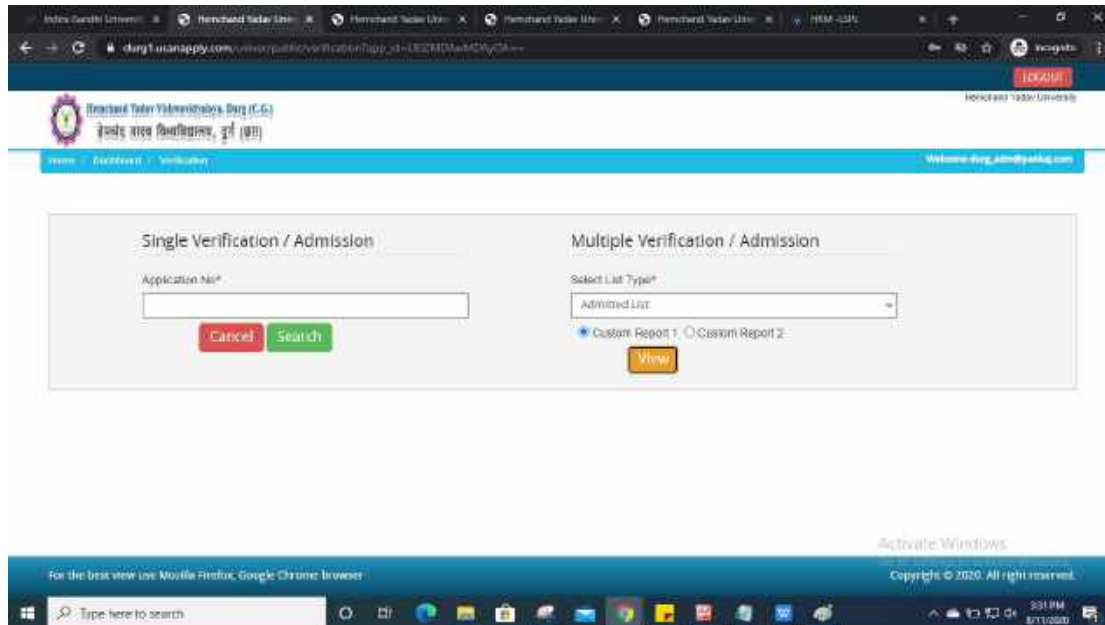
Indira Gandhi Universit × | Hemchand Yadav Univ × | Hemchand Yadav Univ × | Hemchand Yadav Univ × | Hemchand Yadav Univ × | HRM-GSN

durg1.uanapply.com/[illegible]

Incognito

LOGOUT

Hemchand Yadav University

Hemchand Yadav Vishwavidyalaya, Durg (C.G.)
हेमचंद यादव विश्वविद्यालय, दुर्ग (छ.ग.)

Home / Dashboard / Verification

Welcome durg_adm@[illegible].com

Single Verification / Admission

Application No*

Cancel Search

Multiple Verification / Admission

Select List Type*

Admitted List

Custom Report 1 Custom Report 2

View

Activate Windows

For the best view use Mozilla Firefox, Google Chrome browser

Copyright © 2020. All right reserved.

Type here to search

3:31 PM
8/11/2020